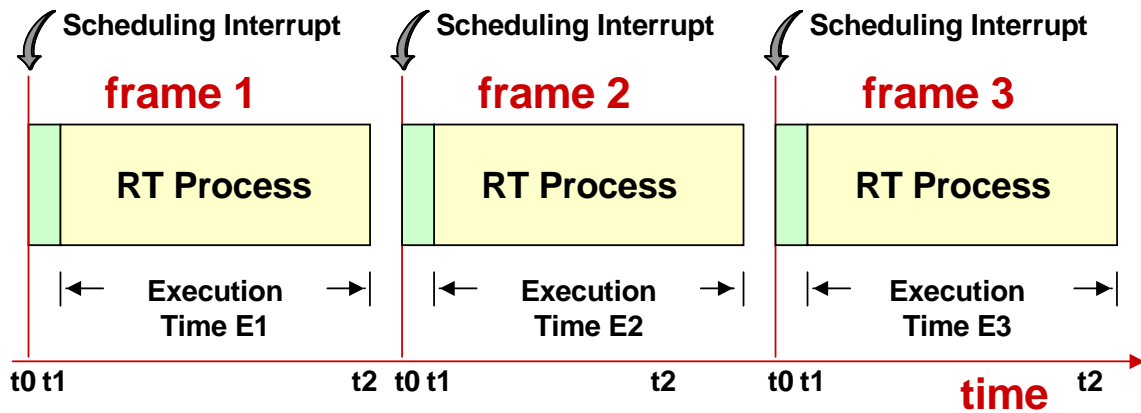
Scheduling Interrupt
Scheduling Interrupt
Scheduling Interrupt

frame 1
frame 2
frame 3

RT Process
RT Process
RT Process

Execution Time E1
Execution Time E2
Execution Time E3

t0 t1 t2 t0 t1 t2 t0 t1 t2

time